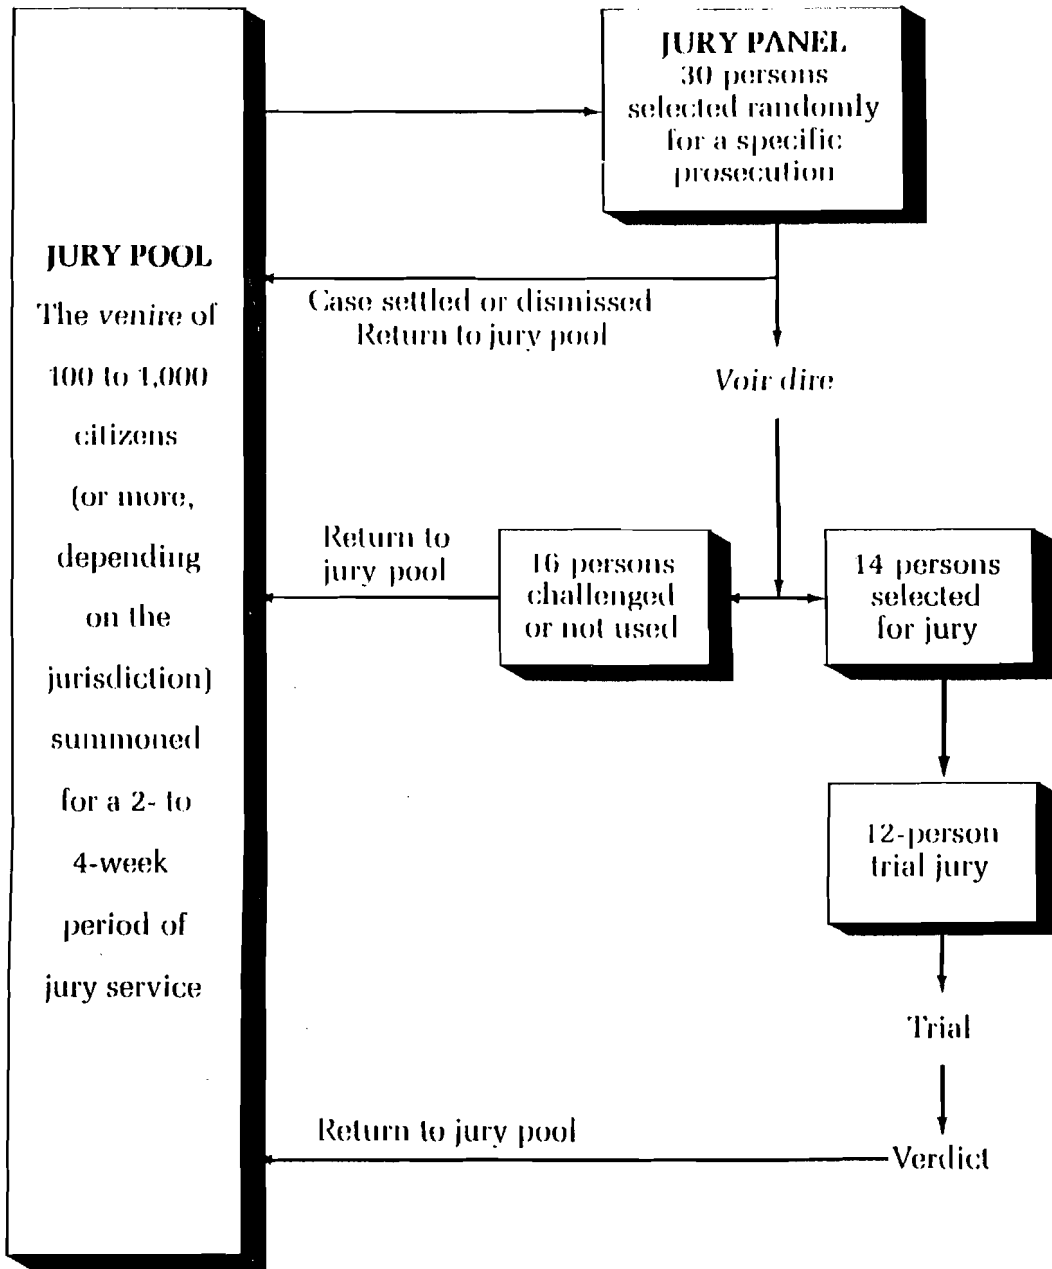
JURY POOL
The venire of 100 to 1,000 citizens (or more, depending on the jurisdiction) summoned for a 2- to 4-week period of jury service

JURY PANEL
30 persons selected randomly for a specific prosecution

Case settled or dismissed
Return to jury pool

Voir dire

Return to jury pool

16 persons challenged or not used

14 persons selected for jury

12-person trial jury

Trial

Return to jury pool

Verdict